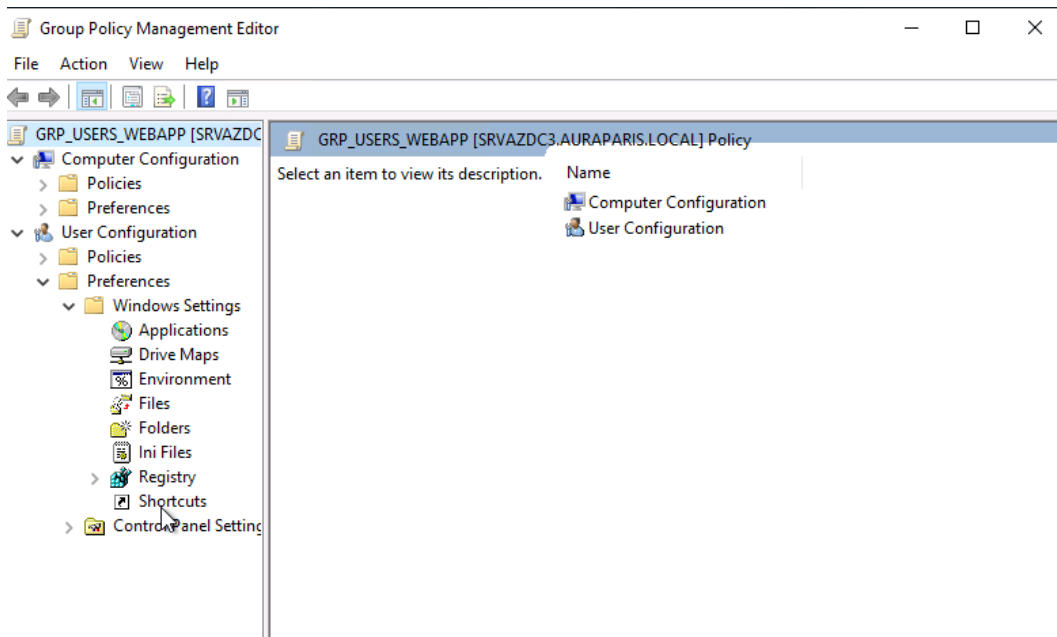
Group Policy Management Editor

File Action View Help

GRP_USERS_WEBAPP [SRVAZDC
Computer Configuration
Policies
Preferences
User Configuration
Policies
Preferences
Windows Settings
Applications
Drive Maps
Environment
Files
Folders
Ini Files
Registry
Shortcuts
Control Panel Setting

GRP_USERS_WEBAPP [SRVAZDC3.AURAPARIS.LOCAL] Policy

Select an item to view its description.

Name
Computer Configuration
User Configuration